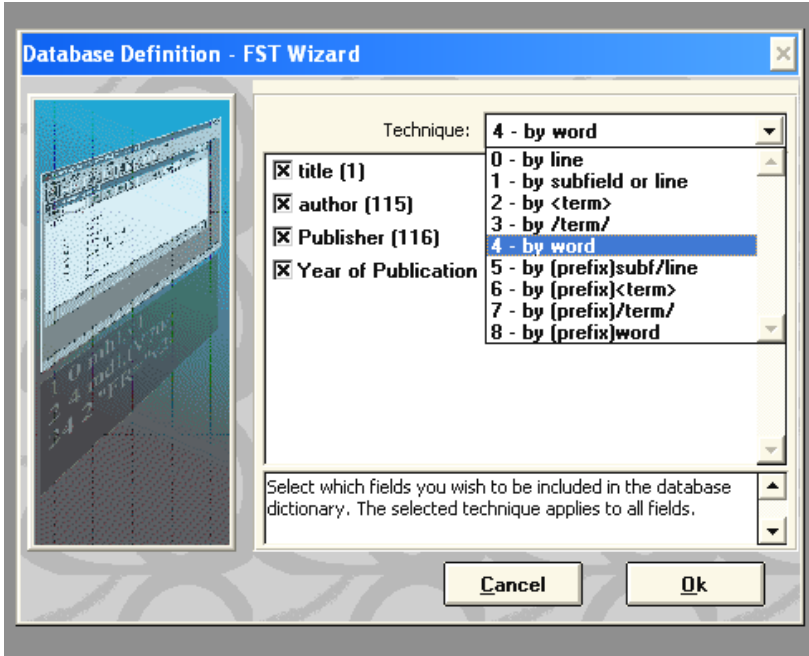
Database Definition - FST Wizard

Technique: 4 - by word

title (1)
author (115)
Publisher (116)
Year of Publication

0 - by line
1 - by subfield or line
2 - by <term>
3 - by /term/
4 - by word
5 - by (prefix)subf/line
6 - by (prefix)<term>
7 - by (prefix)/term/
8 - by (prefix)word

Select which fields you wish to be included in the database dictionary. The selected technique applies to all fields.

Cancel
Ok